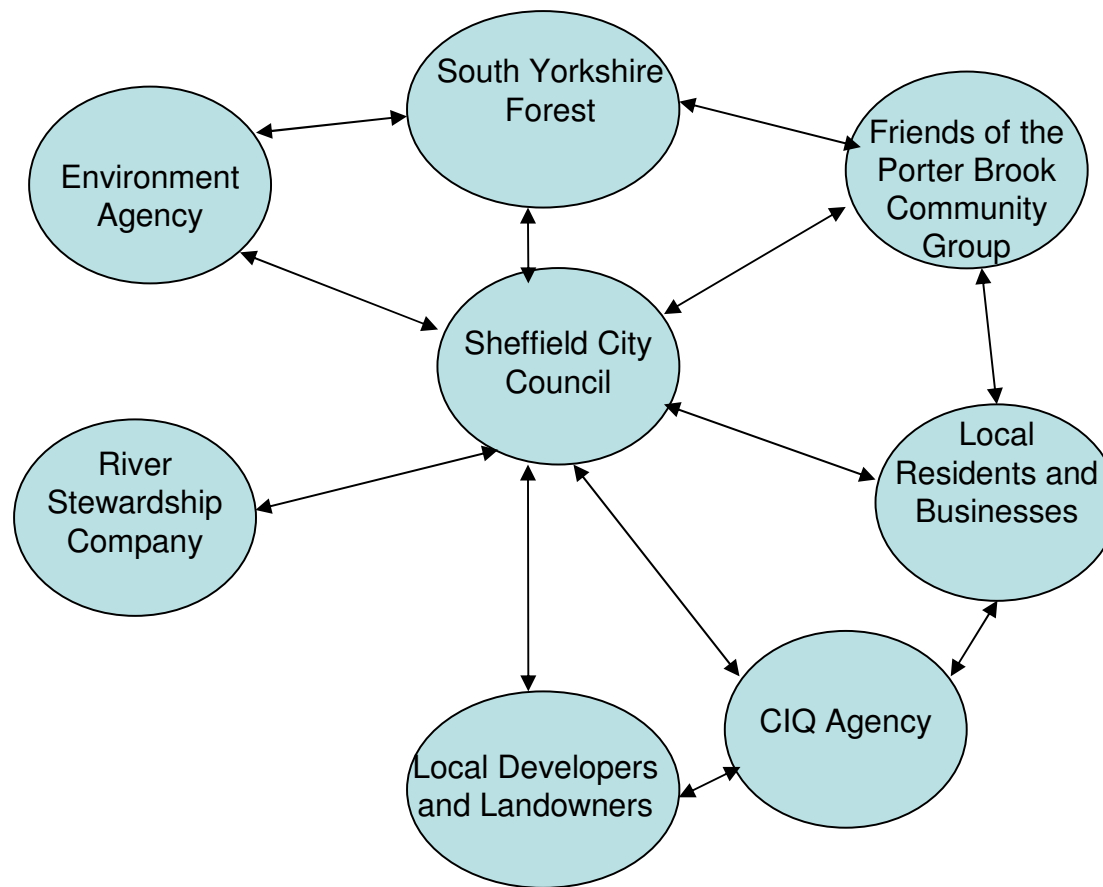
South Yorkshire Forest

Environment Agency

Friends of the Porter Brook Community Group

Sheffield City Council

River Stewardship Company

Local Residents and Businesses

CIQ Agency

Local Developers and Landowners